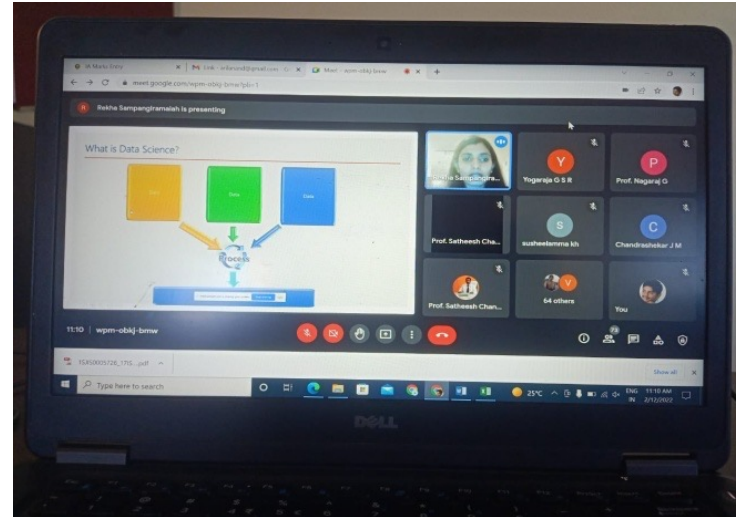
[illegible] | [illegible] | Meet – wpm-obkj-bmw
meet.google.com/wpm-obkj-bmw?pli=1

R Rekha Sampangiramaiah is presenting

What is Data Science?

Data | Data | Data

Process

Rekha Sampangira...
Y Yogaraja G S it
P Prof. Nagaraj G
Prof. Satheesh Cha...
S susheelamma kh
C Chandrashekar J M
Prof. Satheesh Chan...
V 64 others
You

11:10 | wpm-obkj-bmw

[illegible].pdf
Show all

Type here to search
25°C ENG IN 11:10 AM 2/12/2022

DELL